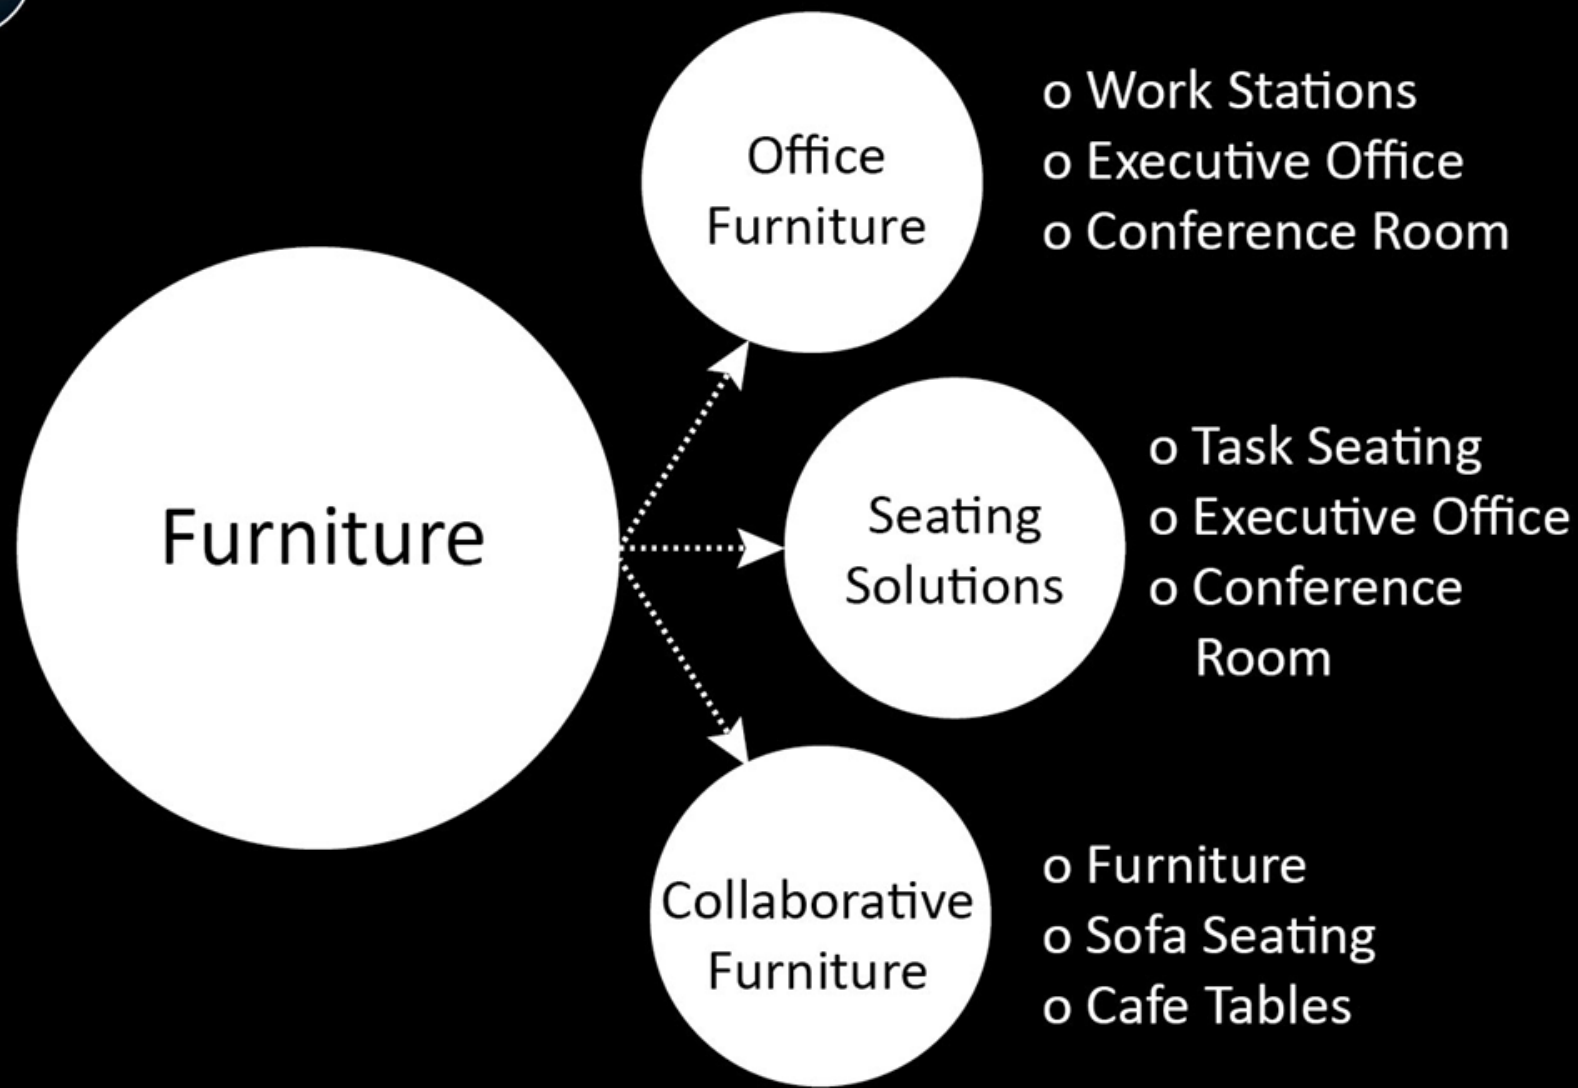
Furniture

Office Furniture

o Work Stations
o Executive Office
o Conference Room

Seating Solutions

o Task Seating
o Executive Office
o Conference Room

Collaborative Furniture

o Furniture
o Sofa Seating
o Cafe Tables